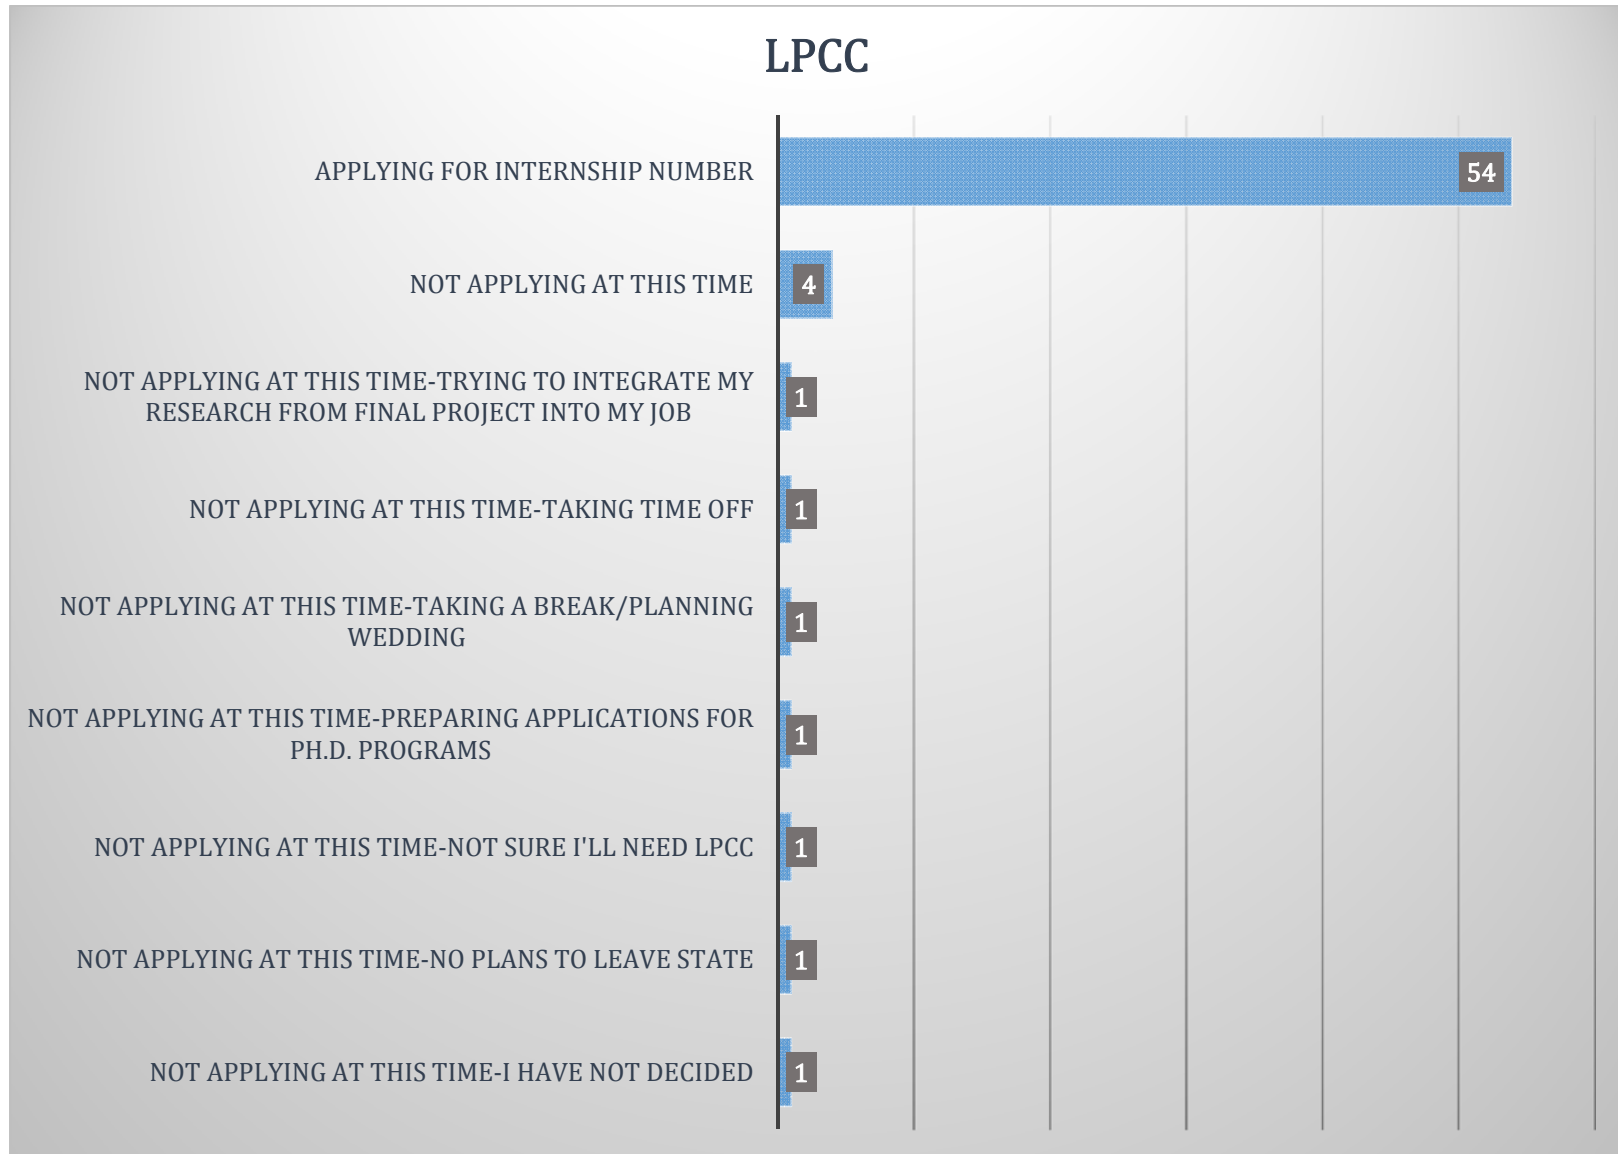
LPCC

APPLYING FOR INTERNSHIP NUMBER 54

NOT APPLYING AT THIS TIME 4

NOT APPLYING AT THIS TIME-TRYING TO INTEGRATE MY RESEARCH FROM FINAL PROJECT INTO MY JOB 1

NOT APPLYING AT THIS TIME-TAKING TIME OFF 1

NOT APPLYING AT THIS TIME-TAKING A BREAK/PLANNING WEDDING 1

NOT APPLYING AT THIS TIME-PREPARING APPLICATIONS FOR PH.D. PROGRAMS 1

NOT APPLYING AT THIS TIME-NOT SURE I'LL NEED LPCC 1

NOT APPLYING AT THIS TIME-NO PLANS TO LEAVE STATE 1

NOT APPLYING AT THIS TIME-I HAVE NOT DECIDED 1